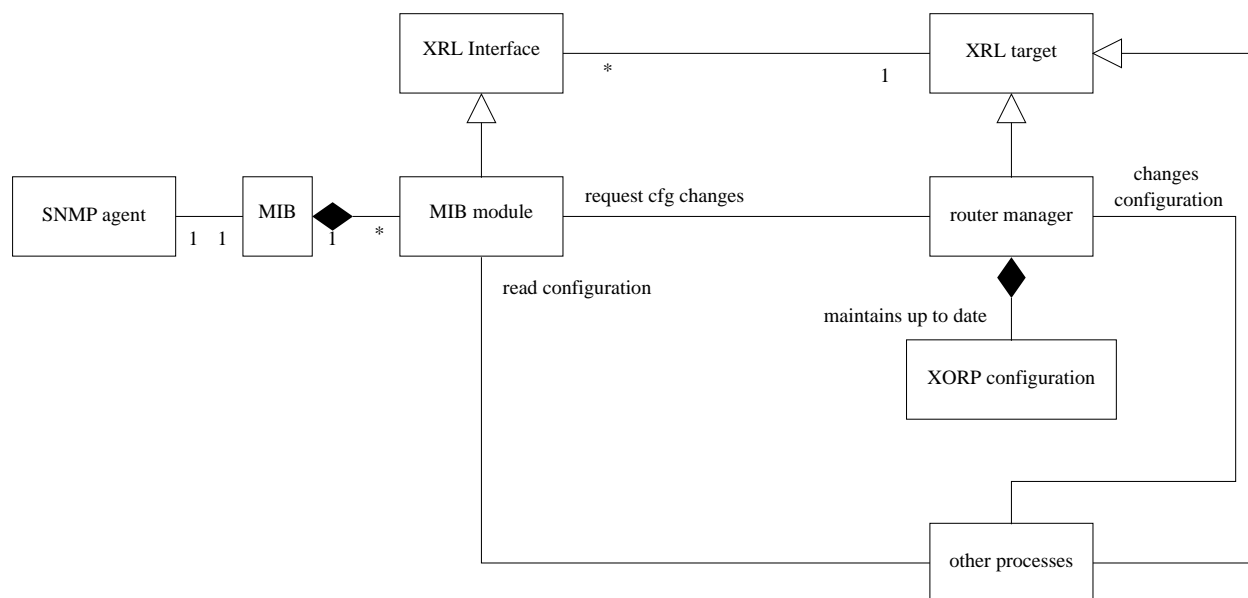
XRL Interface

*

1

XRL target

SNMP agent

1 1

MIB

1

*

MIB module

request cfg changes

router manager

changes configuration

read configuration

maintains up to date

XORP configuration

other processes